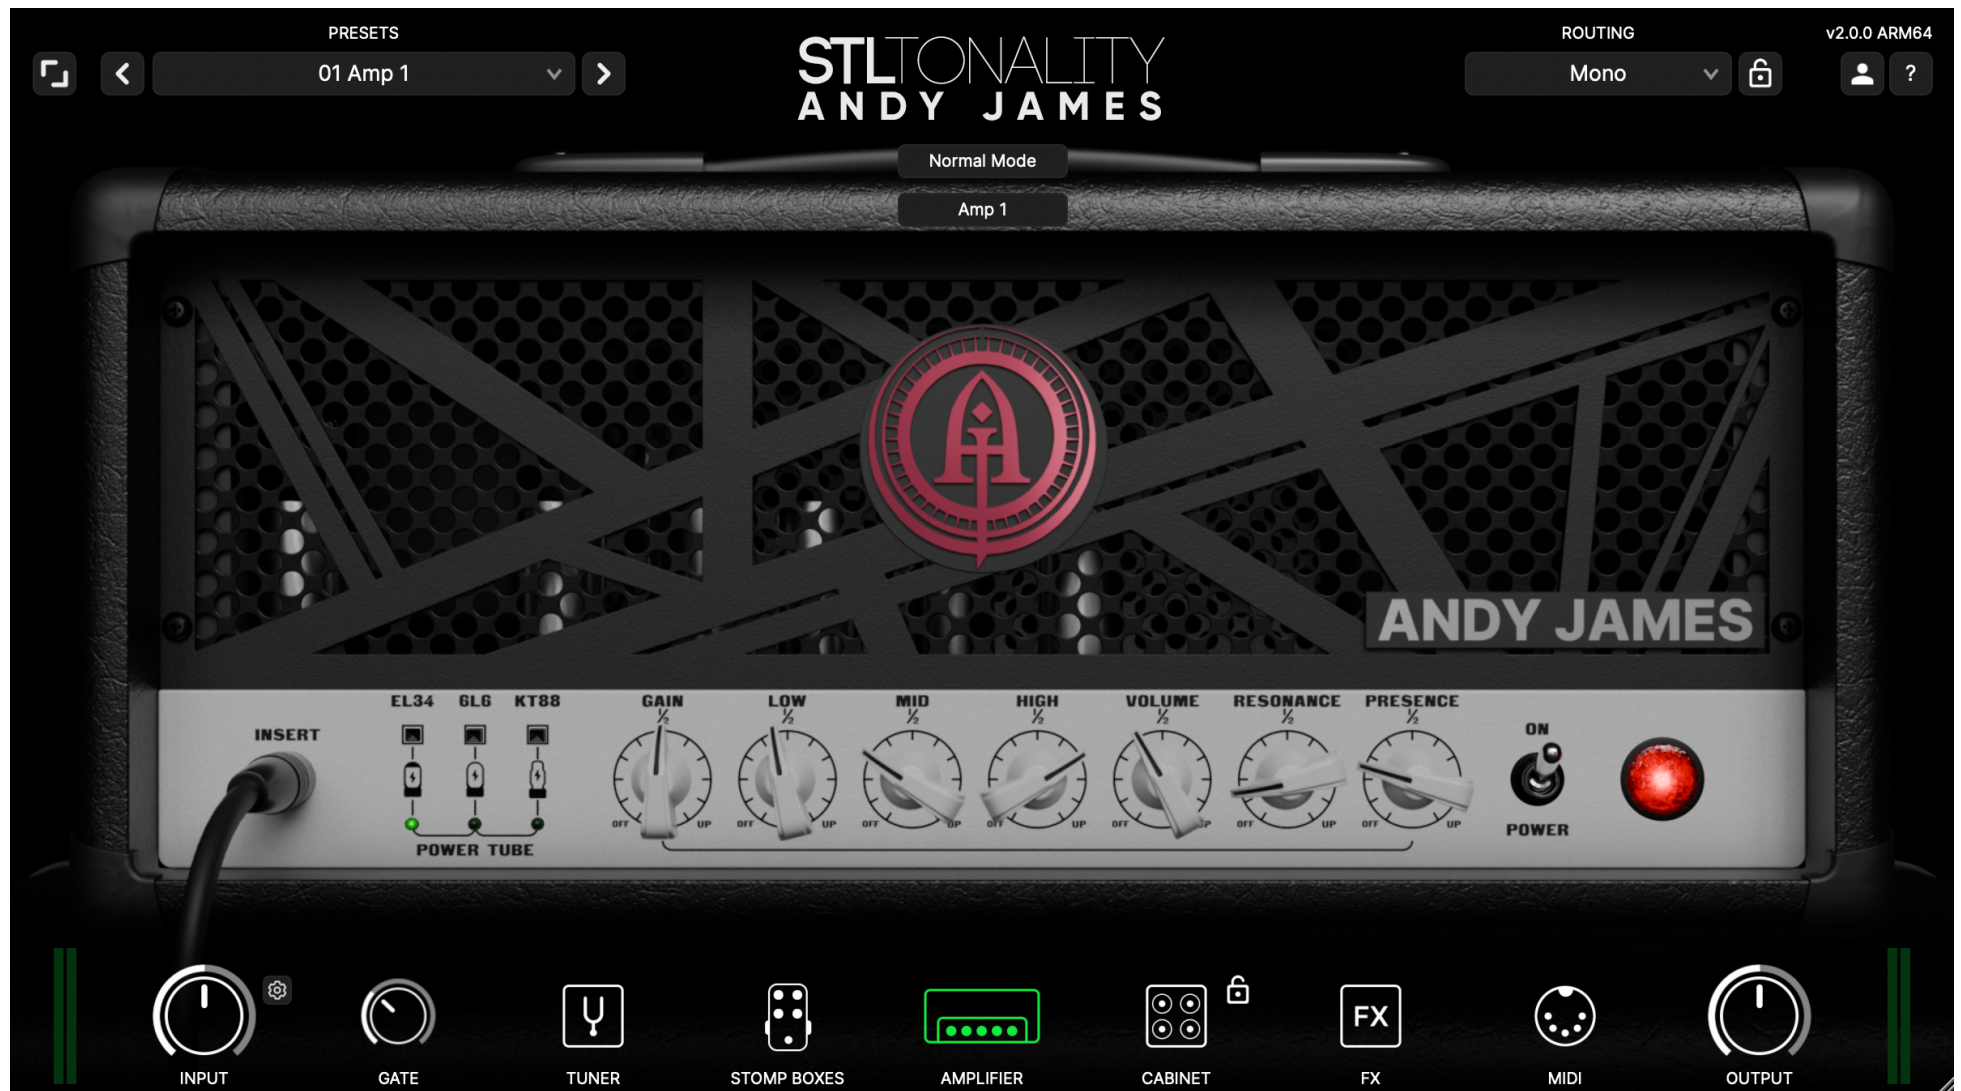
PRESETS

01 Amp 1

STLTONALITY
ANDY JAMES

ROUTING

Mono

v2.0.0 ARM64

?

Normal Mode

Amp 1

ANDY JAMES

INSERT

EL34 6L6 KT88

POWER TUBE

GAIN ½ OFF UP

LOW ½ OFF UP

MID ½ OFF UP

HIGH ½ OFF UP

VOLUME ½ OFF UP

RESONANCE ½ OFF UP

PRESENCE ½ OFF UP

ON

POWER

INPUT

GATE

TUNER

STOMP BOXES

AMPLIFIER

CABINET

FX

FX

MIDI

OUTPUT